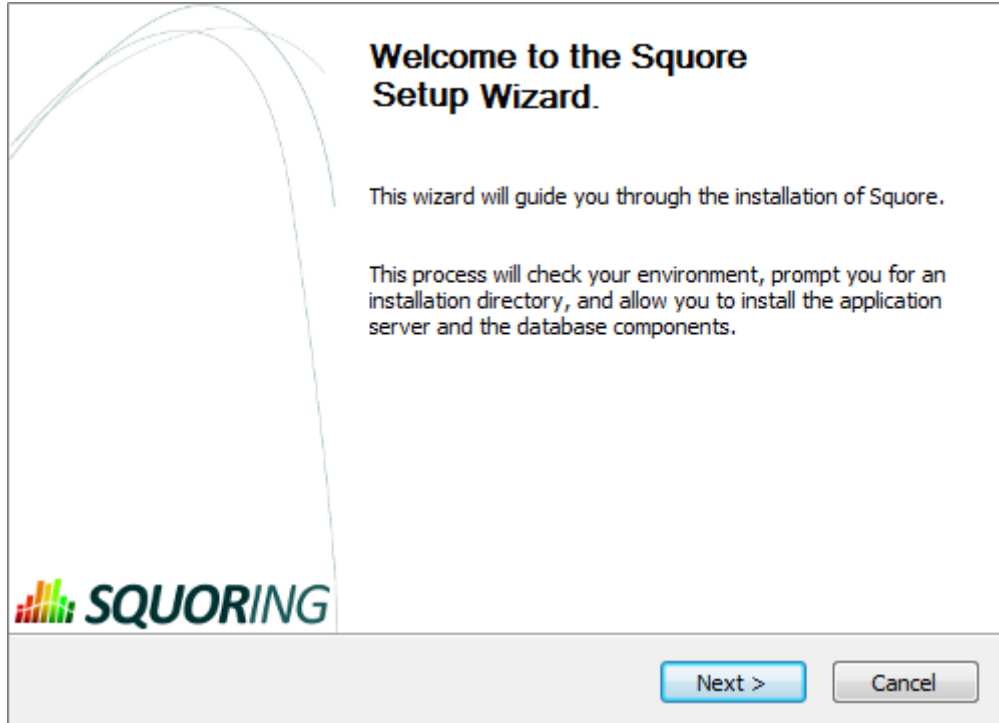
Welcome to the Squore Setup Wizard.

This wizard will guide you through the installation of Squore.

This process will check your environment, prompt you for an installation directory, and allow you to install the application server and the database components.

SQUORING

Next >

Cancel